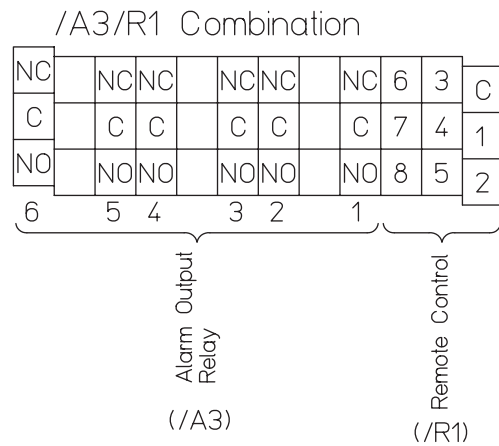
/A3/R1 Combination

| NC | | NC | NC | | NC | NC | | NC | 6 | 3 | C |
|---|---|---|---|---|---|---|---|---|---|---|---|
| C | | C | C | | C | C | | C | 7 | 4 | 1 |
| NO | | NO | NO | | NO | NO | | NO | 8 | 5 | 2 |

6 5 4 3 2 1

Alarm Output Relay

(/A3)

Remote Control

(/R1)